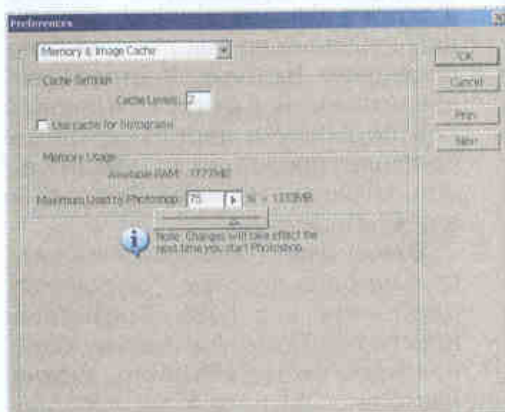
Preferences

Memory & Image Cache

Cache Settings

Cache Levels: 2

Use cache for histograms

Memory Usage

Available RAM: 1777MB

Maximum Used by Photoshop: 75 % = 1333MB

Note: Changes will take effect the next time you start Photoshop.

OK

Cancel

Prev

Next